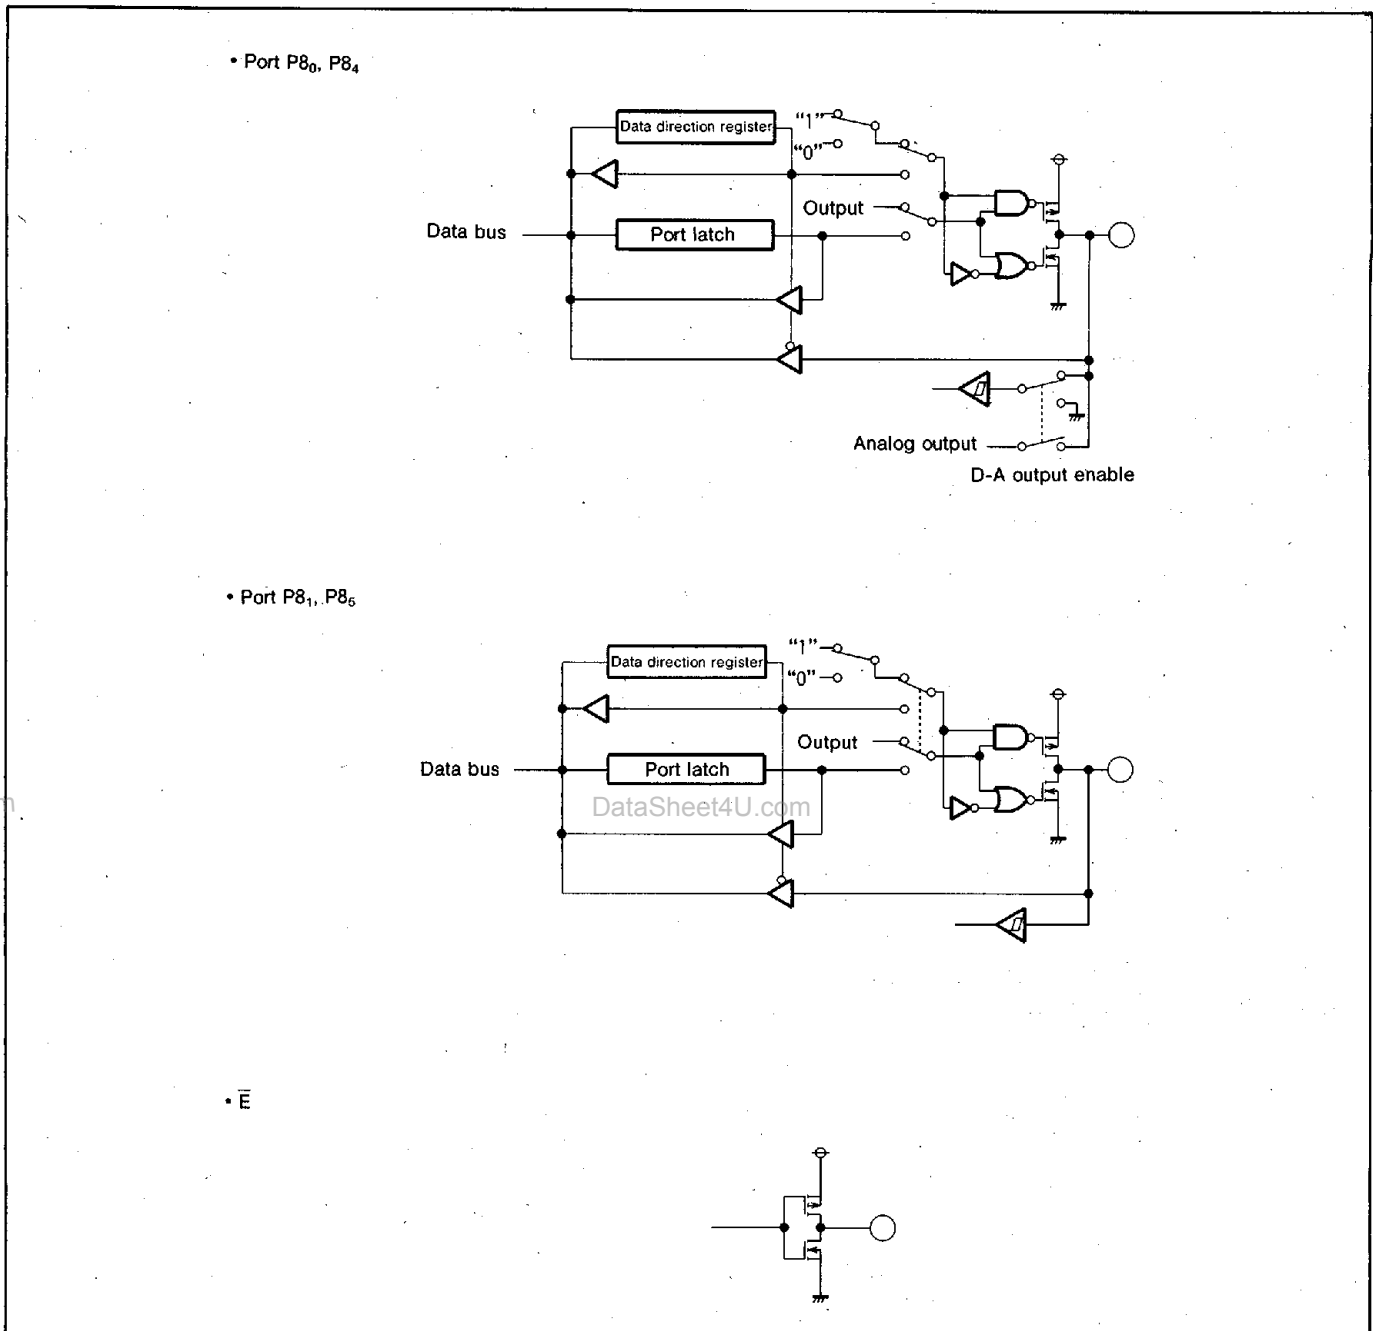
• Port $P8_0$, $P8_4$

Data direction register

"1"

"0"

Output

Data bus

Port latch

Analog output

D-A output enable

• Port $P8_1$, $P8_5$

Data direction register

"1"

"0"

Output

Data bus

Port latch

DataSheet4U.com

• $\overline{E}$